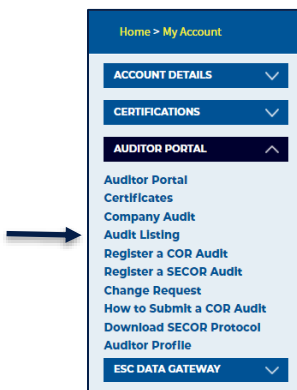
Home > My Account

ACCOUNT DETAILS

CERTIFICATIONS

AUDITOR PORTAL

Auditor Portal
Certificates
Company Audit
Audit Listing
Register a COR Audit
Register a SECOR Audit
Change Request
How to Submit a COR Audit
Download SECOR Protocol
Auditor Profile

ESC DATA GATEWAY